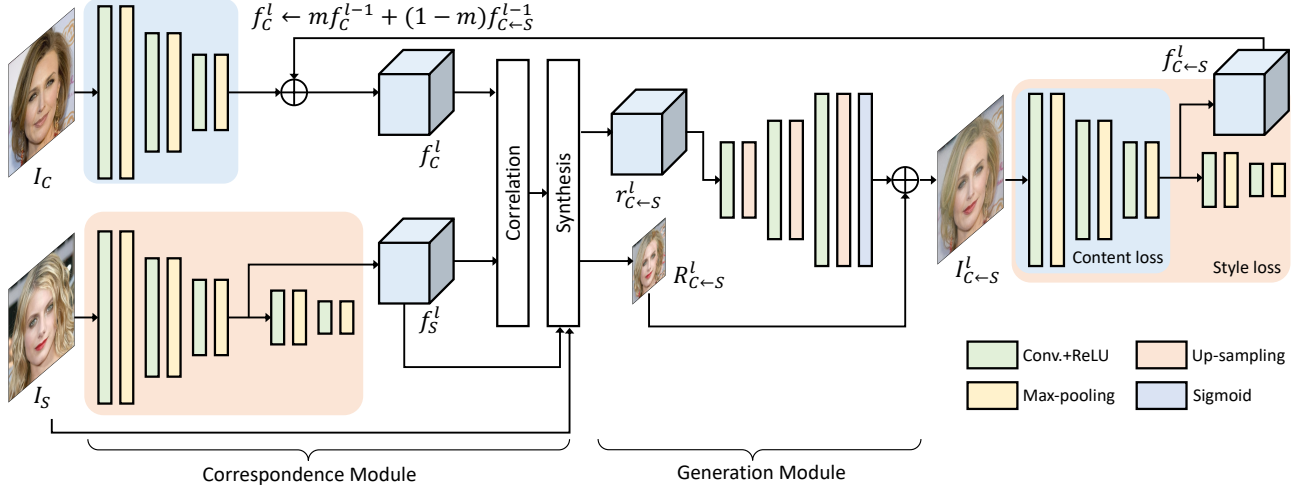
$f_C^l \leftarrow mf_C^{l-1} + (1-m)f_{C\leftarrow S}^{l-1}$

$f_{C\leftarrow S}^l$

$I_C$

$f_C^l$

Correlation

Synthesis

$r_{C\leftarrow S}^l$

$I_{C\leftarrow S}^l$

Content loss

Style loss

$I_S$

$f_S^l$

$R_{C\leftarrow S}^l$

Conv.+ReLU

Up-sampling

Max-pooling

Sigmoid

Correspondence Module

Generation Module